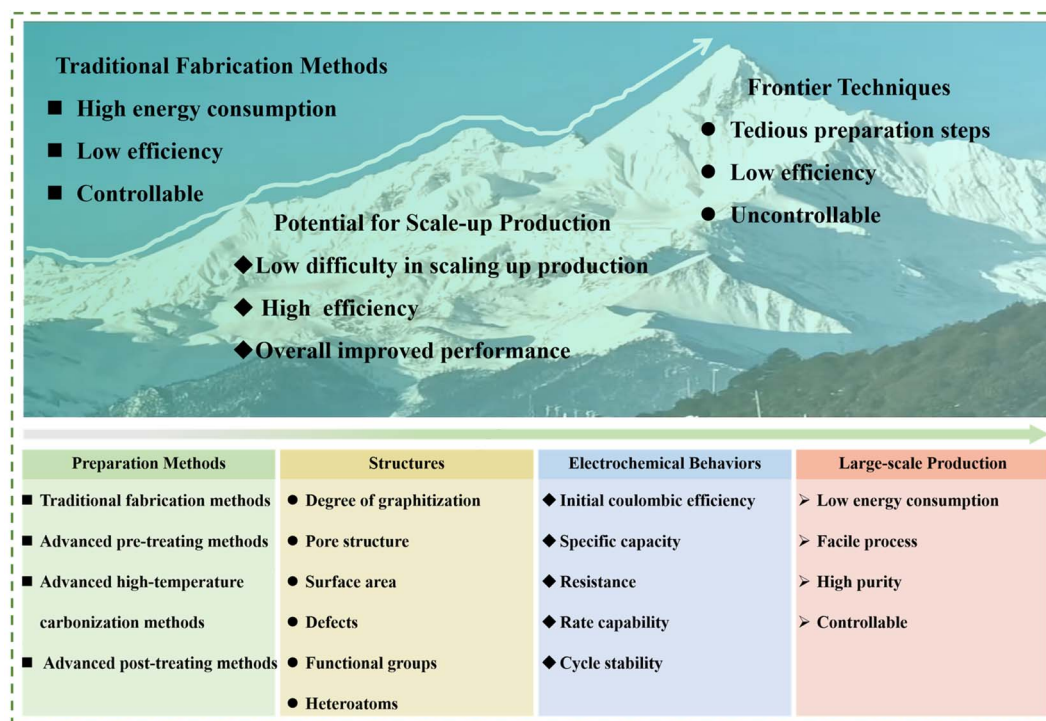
Traditional Fabrication Methods
■ High energy consumption
■ Low efficiency
■ Controllable

Frontier Techniques
● Tedious preparation steps
● Low efficiency
● Uncontrollable

Potential for Scale-up Production
◆ Low difficulty in scaling up production
◆ High efficiency
◆ Overall improved performance

| Preparation Methods | Structures | Electrochemical Behaviors | Large-scale Production |
|---|---|---|---|
| ■ Traditional fabrication methods | ● Degree of graphitization | ◆ Initial coulombic efficiency | ➢ Low energy consumption |
| ■ Advanced pre-treating methods | ● Pore structure | ◆ Specific capacity | ➢ Facile process |
| ■ Advanced high-temperature carbonization methods | ● Surface area | ◆ Resistance | ➢ High purity |
| ■ Advanced post-treating methods | ● Defects | ◆ Rate capability | ➢ Controllable |
| | ● Functional groups | ◆ Cycle stability | |
| | ● Heteroatoms | | |